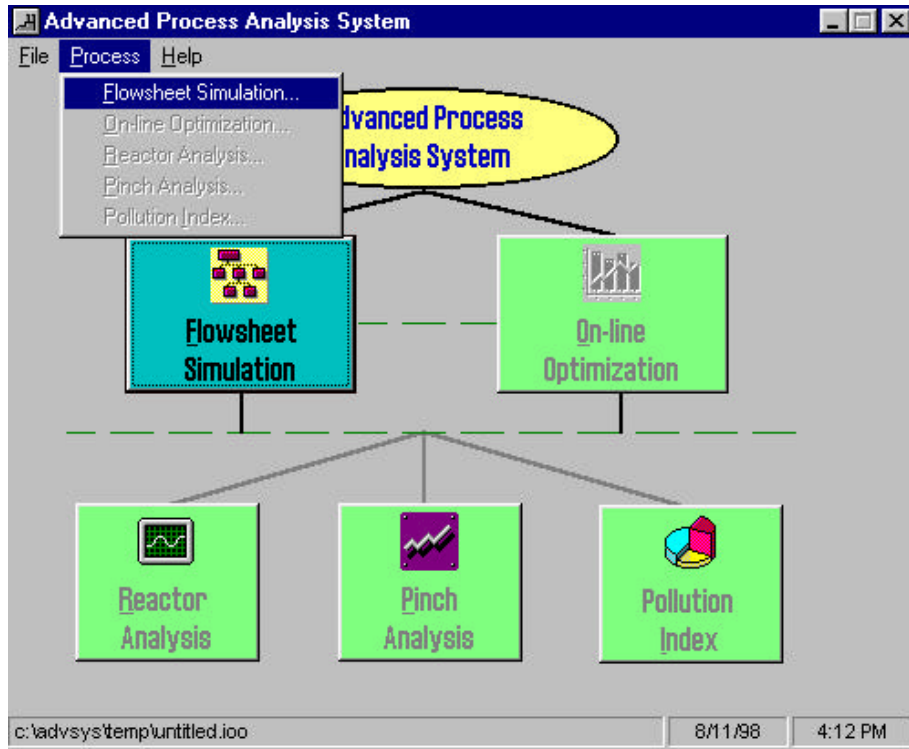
Advanced Process Analysis System

File Process Help

Flowsheet Simulation...
On-line Optimization...
Reactor Analysis...
Pinch Analysis...
Pollution Index...

dvanced Process
nalysis System

Flowsheet Simulation

On-line Optimization

Reactor Analysis

Pinch Analysis

Pollution Index

c:\advsys\temp\untitled.ioo | 8/11/98 | 4:12 PM